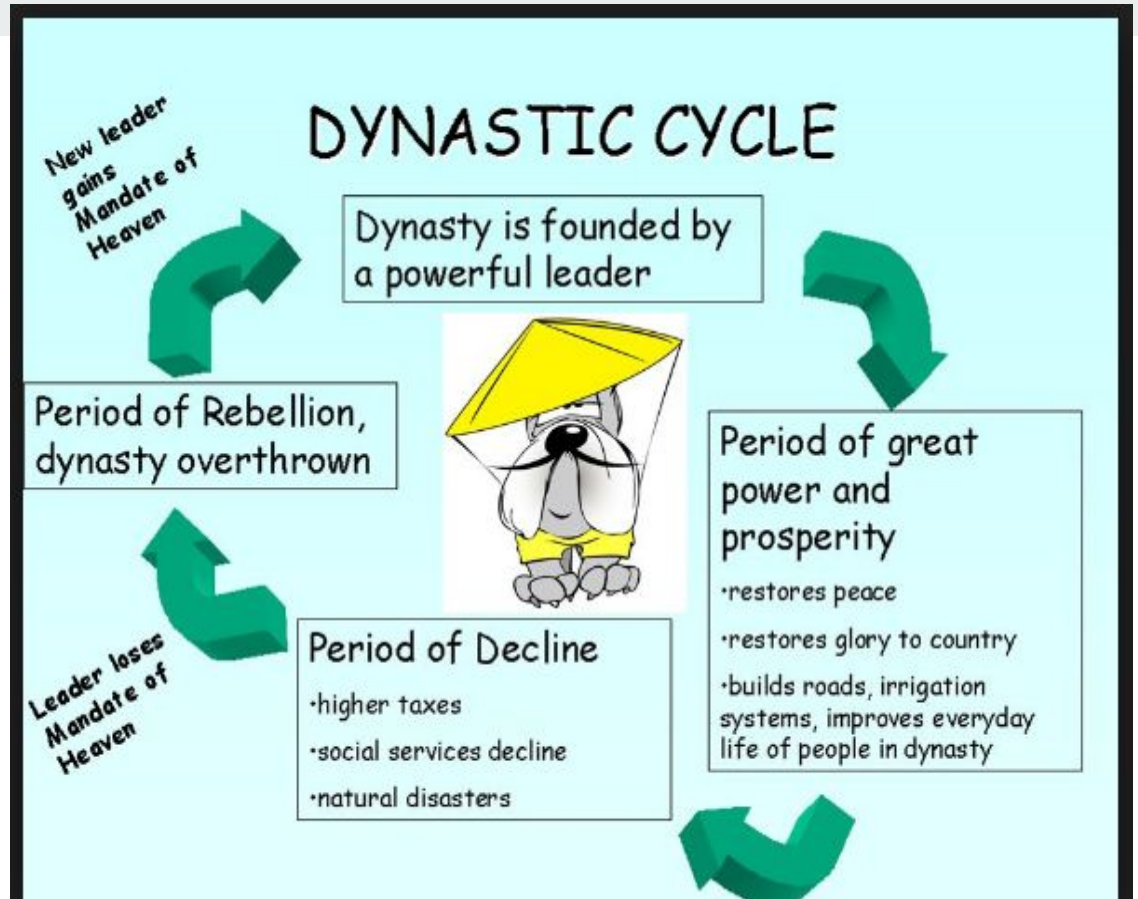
DYNASTIC CYCLE

New leader gains Mandate of Heaven

Dynasty is founded by a powerful leader

Period of Rebellion, dynasty overthrown

Period of great power and prosperity

·restores peace

·restores glory to country

·builds roads, irrigation systems, improves everyday life of people in dynasty

Leader loses Mandate of Heaven

Period of Decline

·higher taxes

·social services decline

·natural disasters